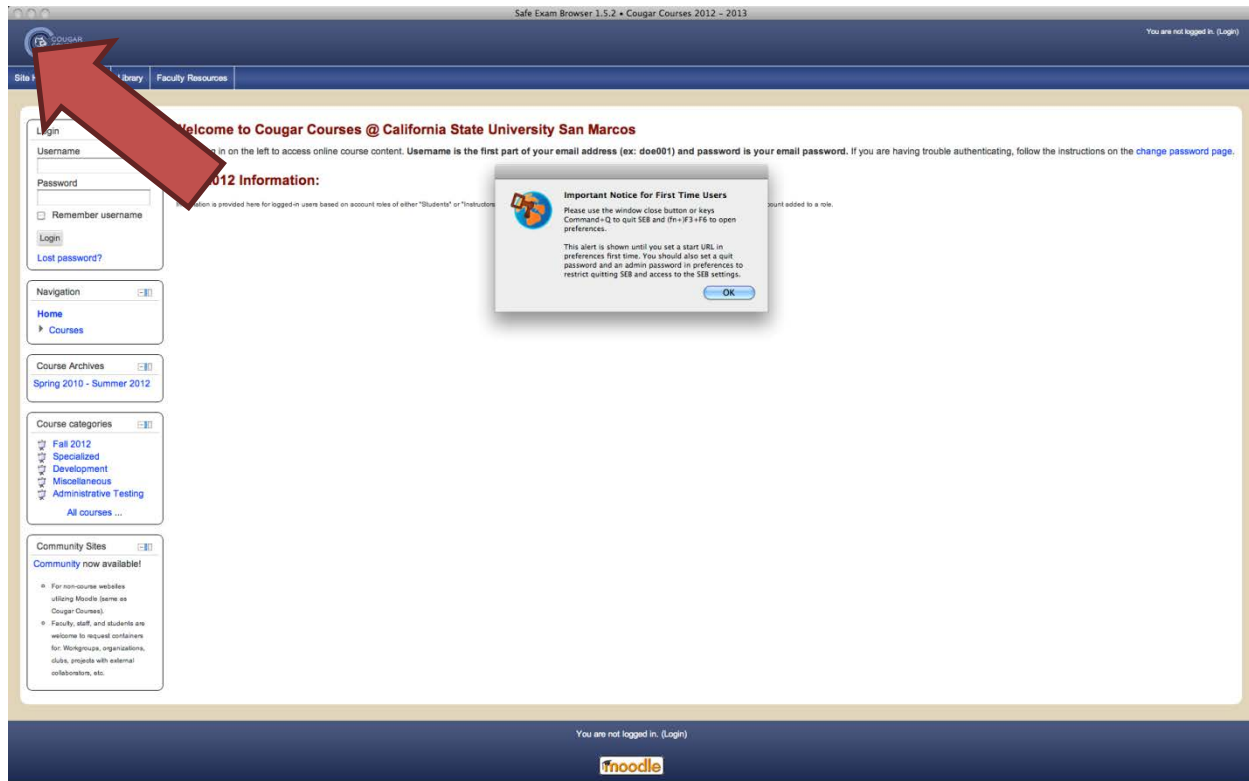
Safe Exam Browser 1.5.2 • Cougar Courses 2012 - 2013

COUGAR

You are not logged in. (Login)

Site H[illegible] Library Faculty Resources

L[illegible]gin
Username
Password
Remember username
Login
Lost password?

Navigation
Home
Courses

Course Archives
Spring 2010 - Summer 2012

Course categories
Fall 2012
Specialized
Development
Miscellaneous
Administrative Testing
All courses ...

Community Sites
Community now available!

For non-course websites utilizing Moodle (same as Cougar Courses).
Faculty, staff, and students are welcome to request containers for: Workgroups, organizations, clubs, projects with external collaborators, etc.

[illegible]elcome to Cougar Courses @ California State University San Marcos

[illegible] in on the left to access online course content. Username is the first part of your email address (ex: doe001) and password is your email password. If you are having trouble authenticating, follow the instructions on the change password page.

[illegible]012 Information:

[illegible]ation is provided here for logged-in users based on account roles of either "Students" or "Instructors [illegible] ount added to a role.

Important Notice for First Time Users

Please use the window close button or keys Command+Q to quit SEB and (fn+)F3+F6 to open preferences.

This alert is shown until you set a start URL in preferences first time. You should also set a quit password and an admin password in preferences to restrict quitting SEB and access to the SEB settings.

OK

You are not logged in. (Login)

moodle